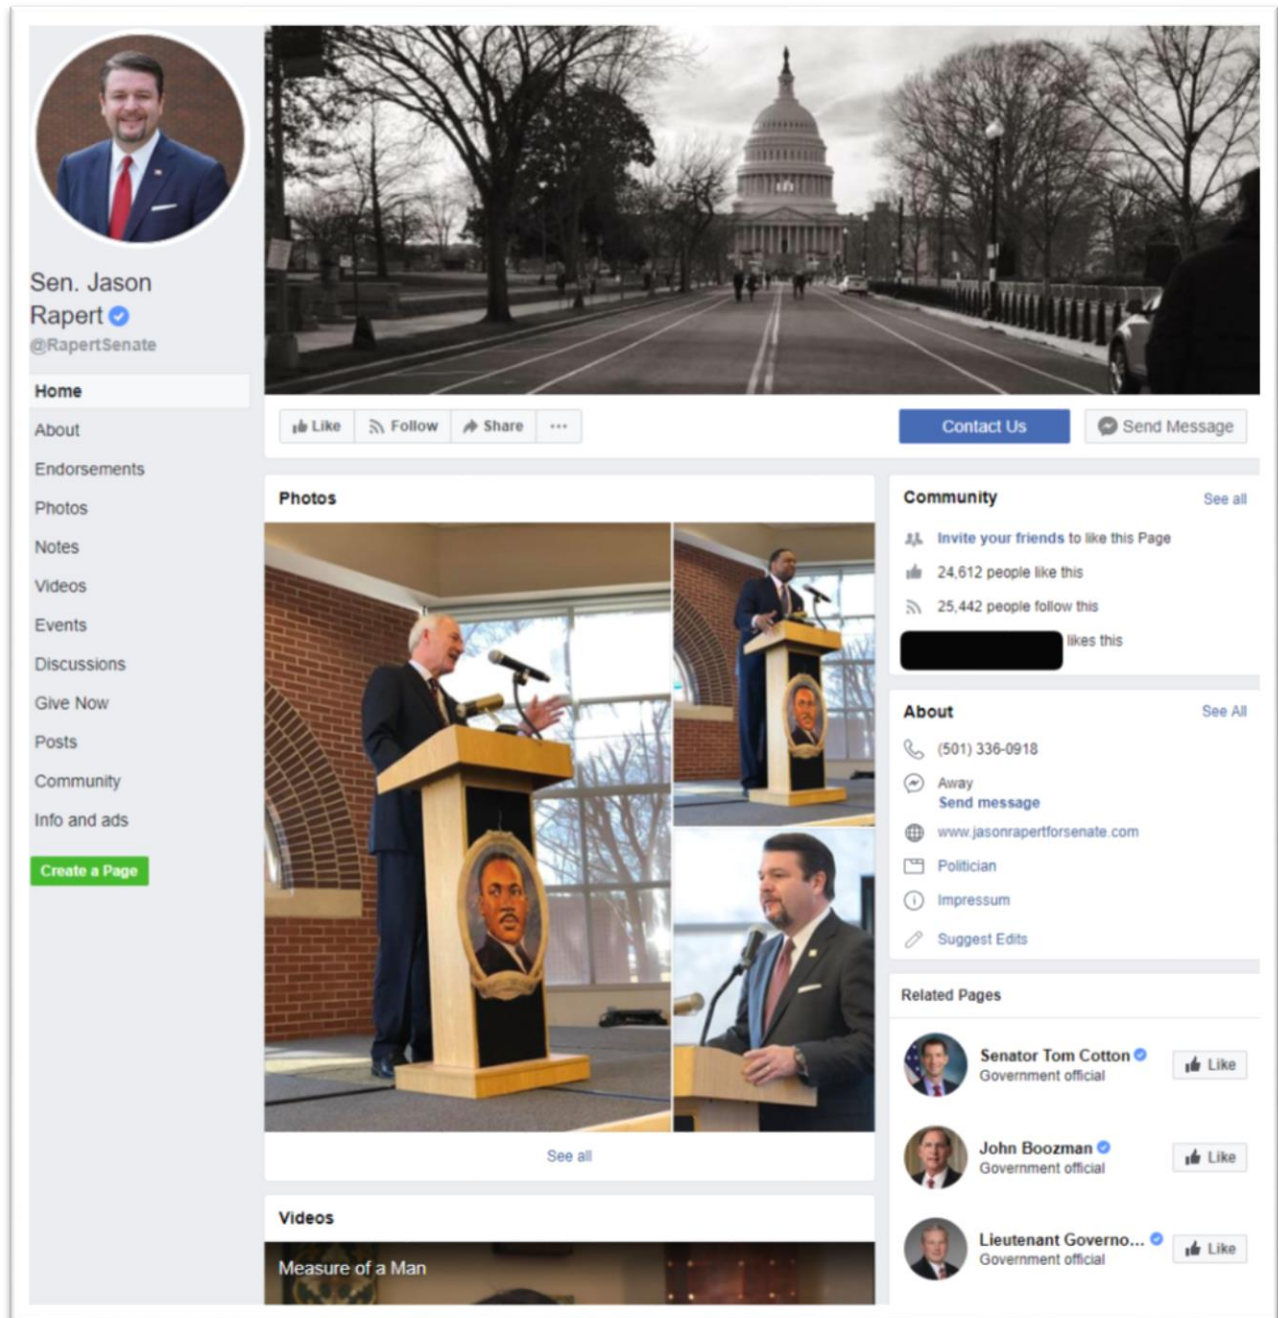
Sen. Jason Rapert
@RapertSenate

Home
About
Endorsements
Photos
Notes
Videos
Events
Discussions
Give Now
Posts
Community
Info and ads

Create a Page

Like
Follow
Share
...

Contact Us
Send Message

Photos

See all

Videos

Measure of a Man

Community
See all

Invite your friends to like this Page
24,612 people like this
25,442 people follow this
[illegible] likes this

About
See All

(501) 336-0918
Away
Send message
www.jasonrapertforsenate.com
Politician
Impressum
Suggest Edits

Related Pages

Senator Tom Cotton
Government official
Like

John Boozman
Government official
Like

Lieutenant Governo...
Government official
Like